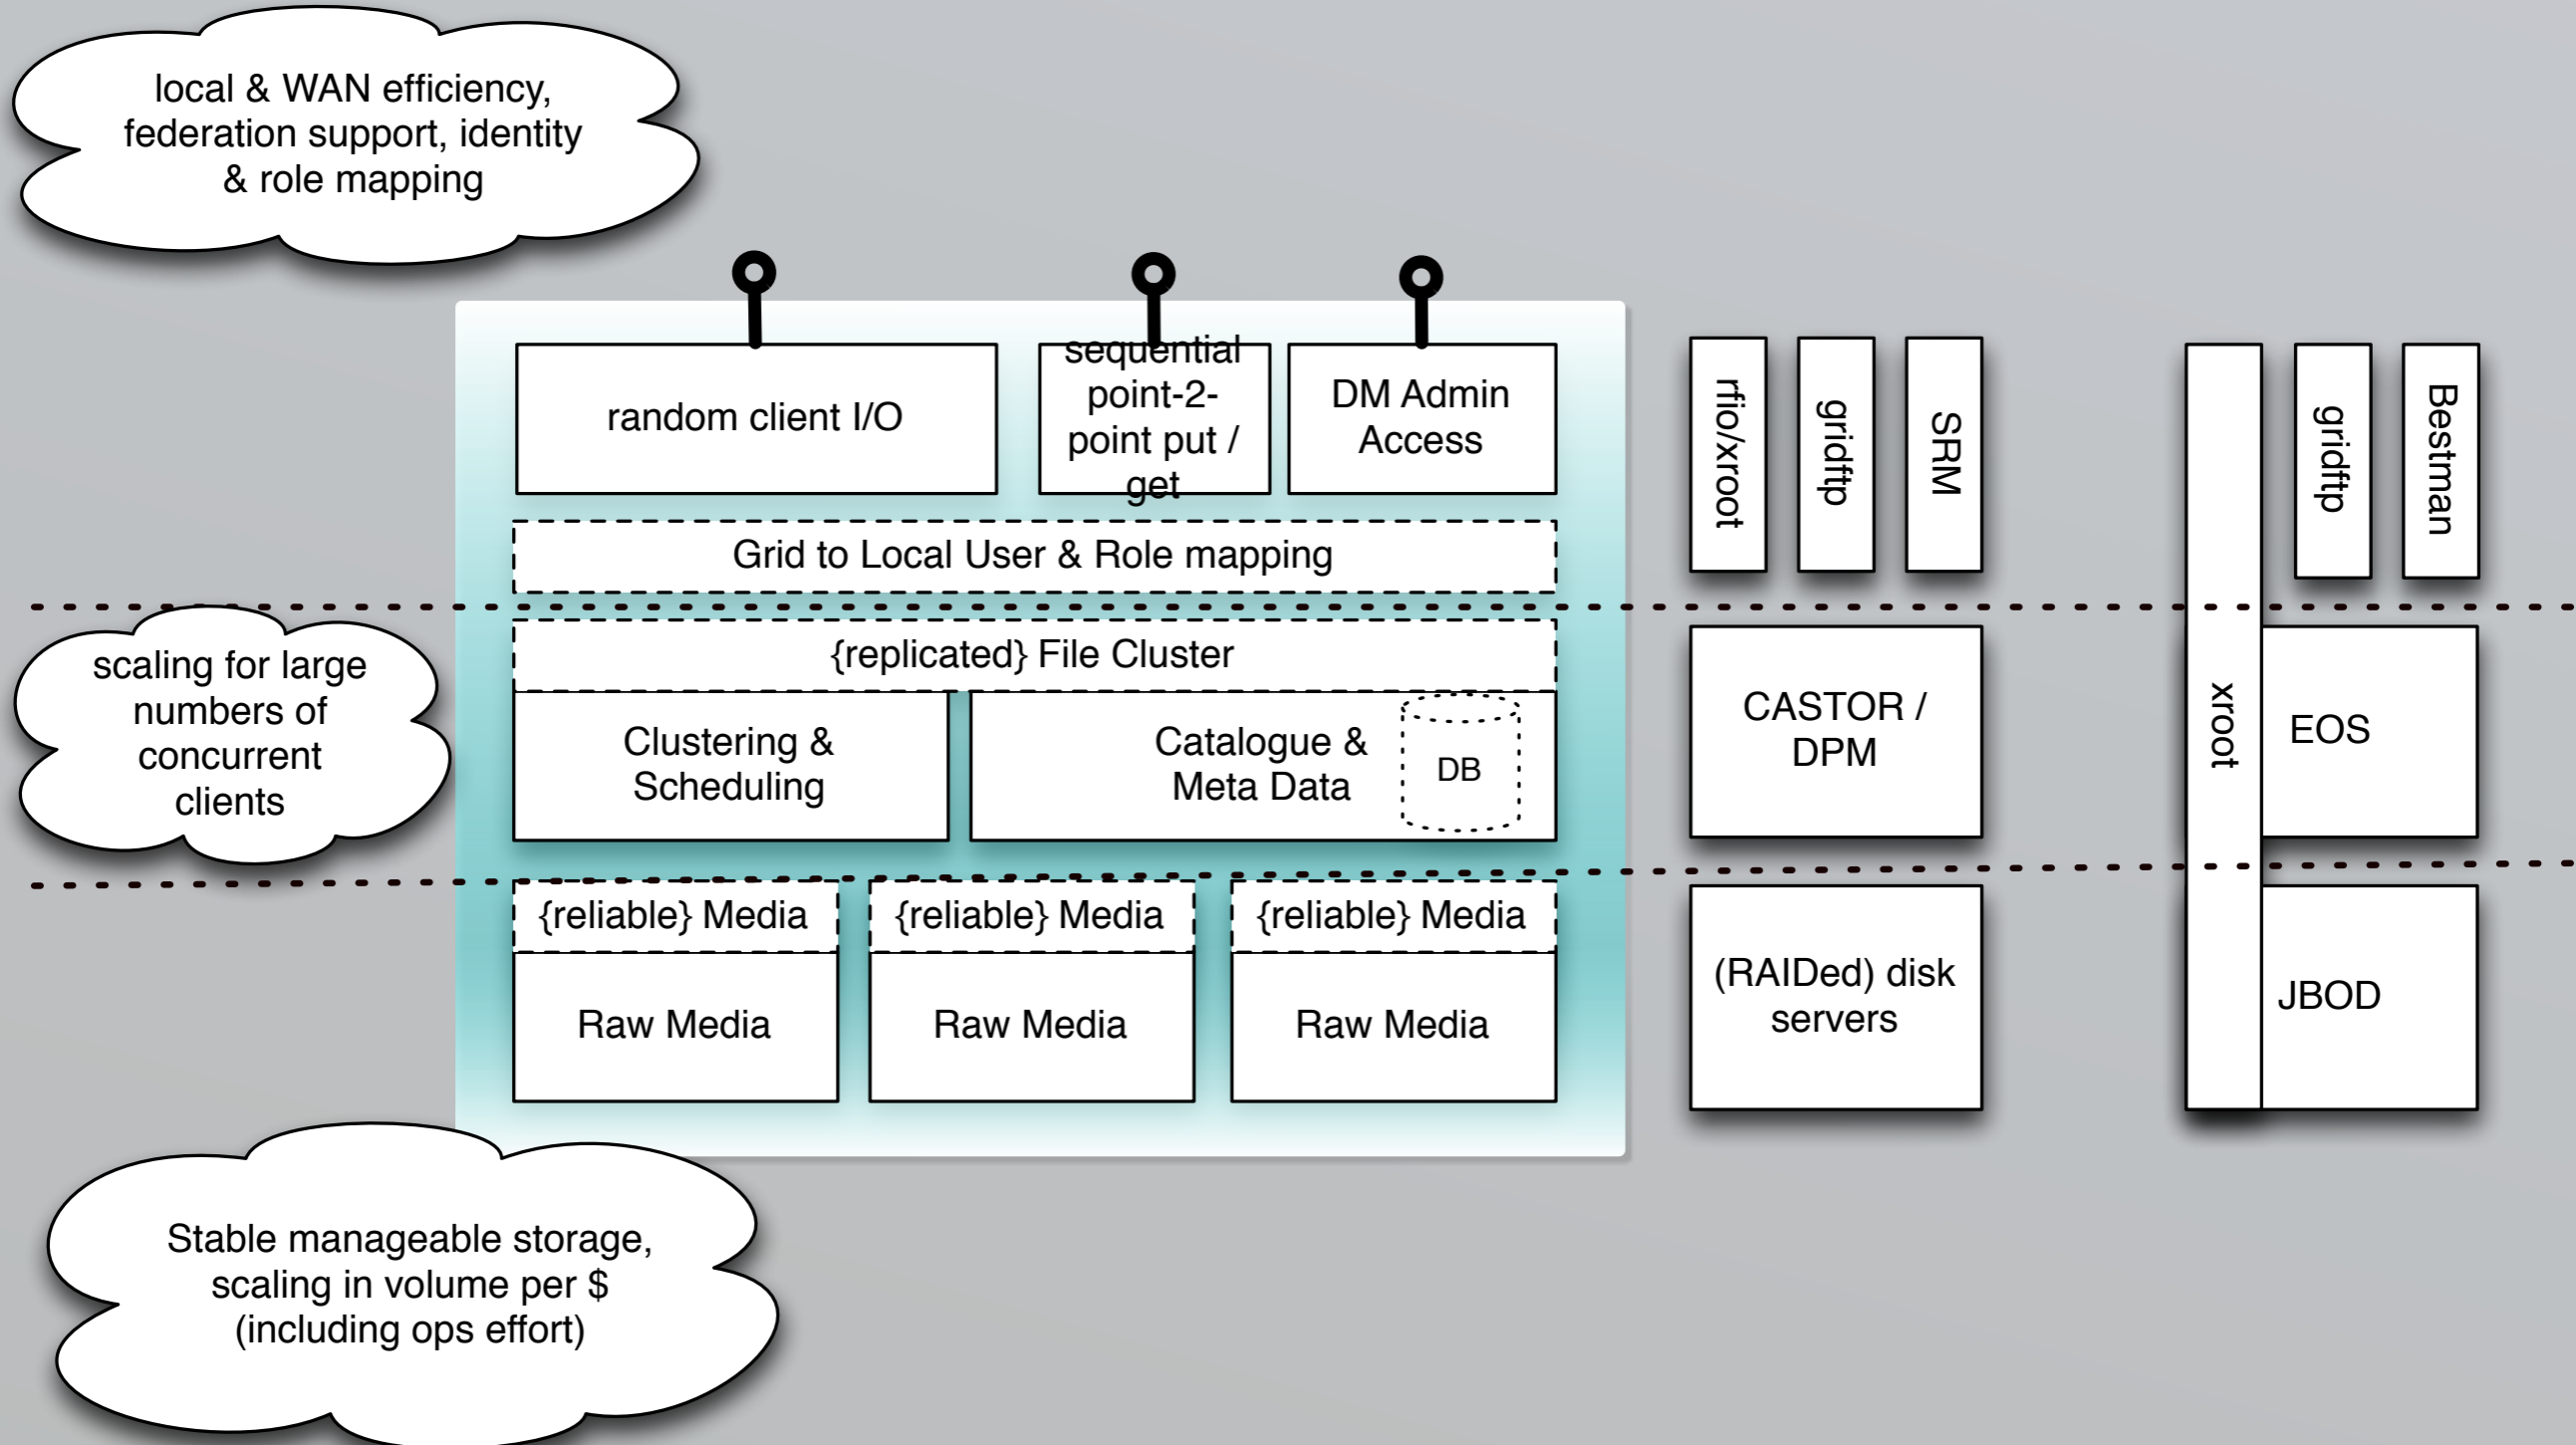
local & WAN efficiency, federation support, identity & role mapping

random client I/O

sequential point-2-point put / get

DM Admin Access

Grid to Local User & Role mapping

rfio/xroot

gridftp

SRM

xroot

gridftp

Bestman

scaling for large numbers of concurrent clients

{replicated} File Cluster

Clustering & Scheduling

Catalogue & Meta Data

DB

CASTOR / DPM

EOS

{reliable} Media

{reliable} Media

{reliable} Media

Raw Media

Raw Media

Raw Media

(RAIDed) disk servers

JBOD

Stable manageable storage, scaling in volume per $ (including ops effort)